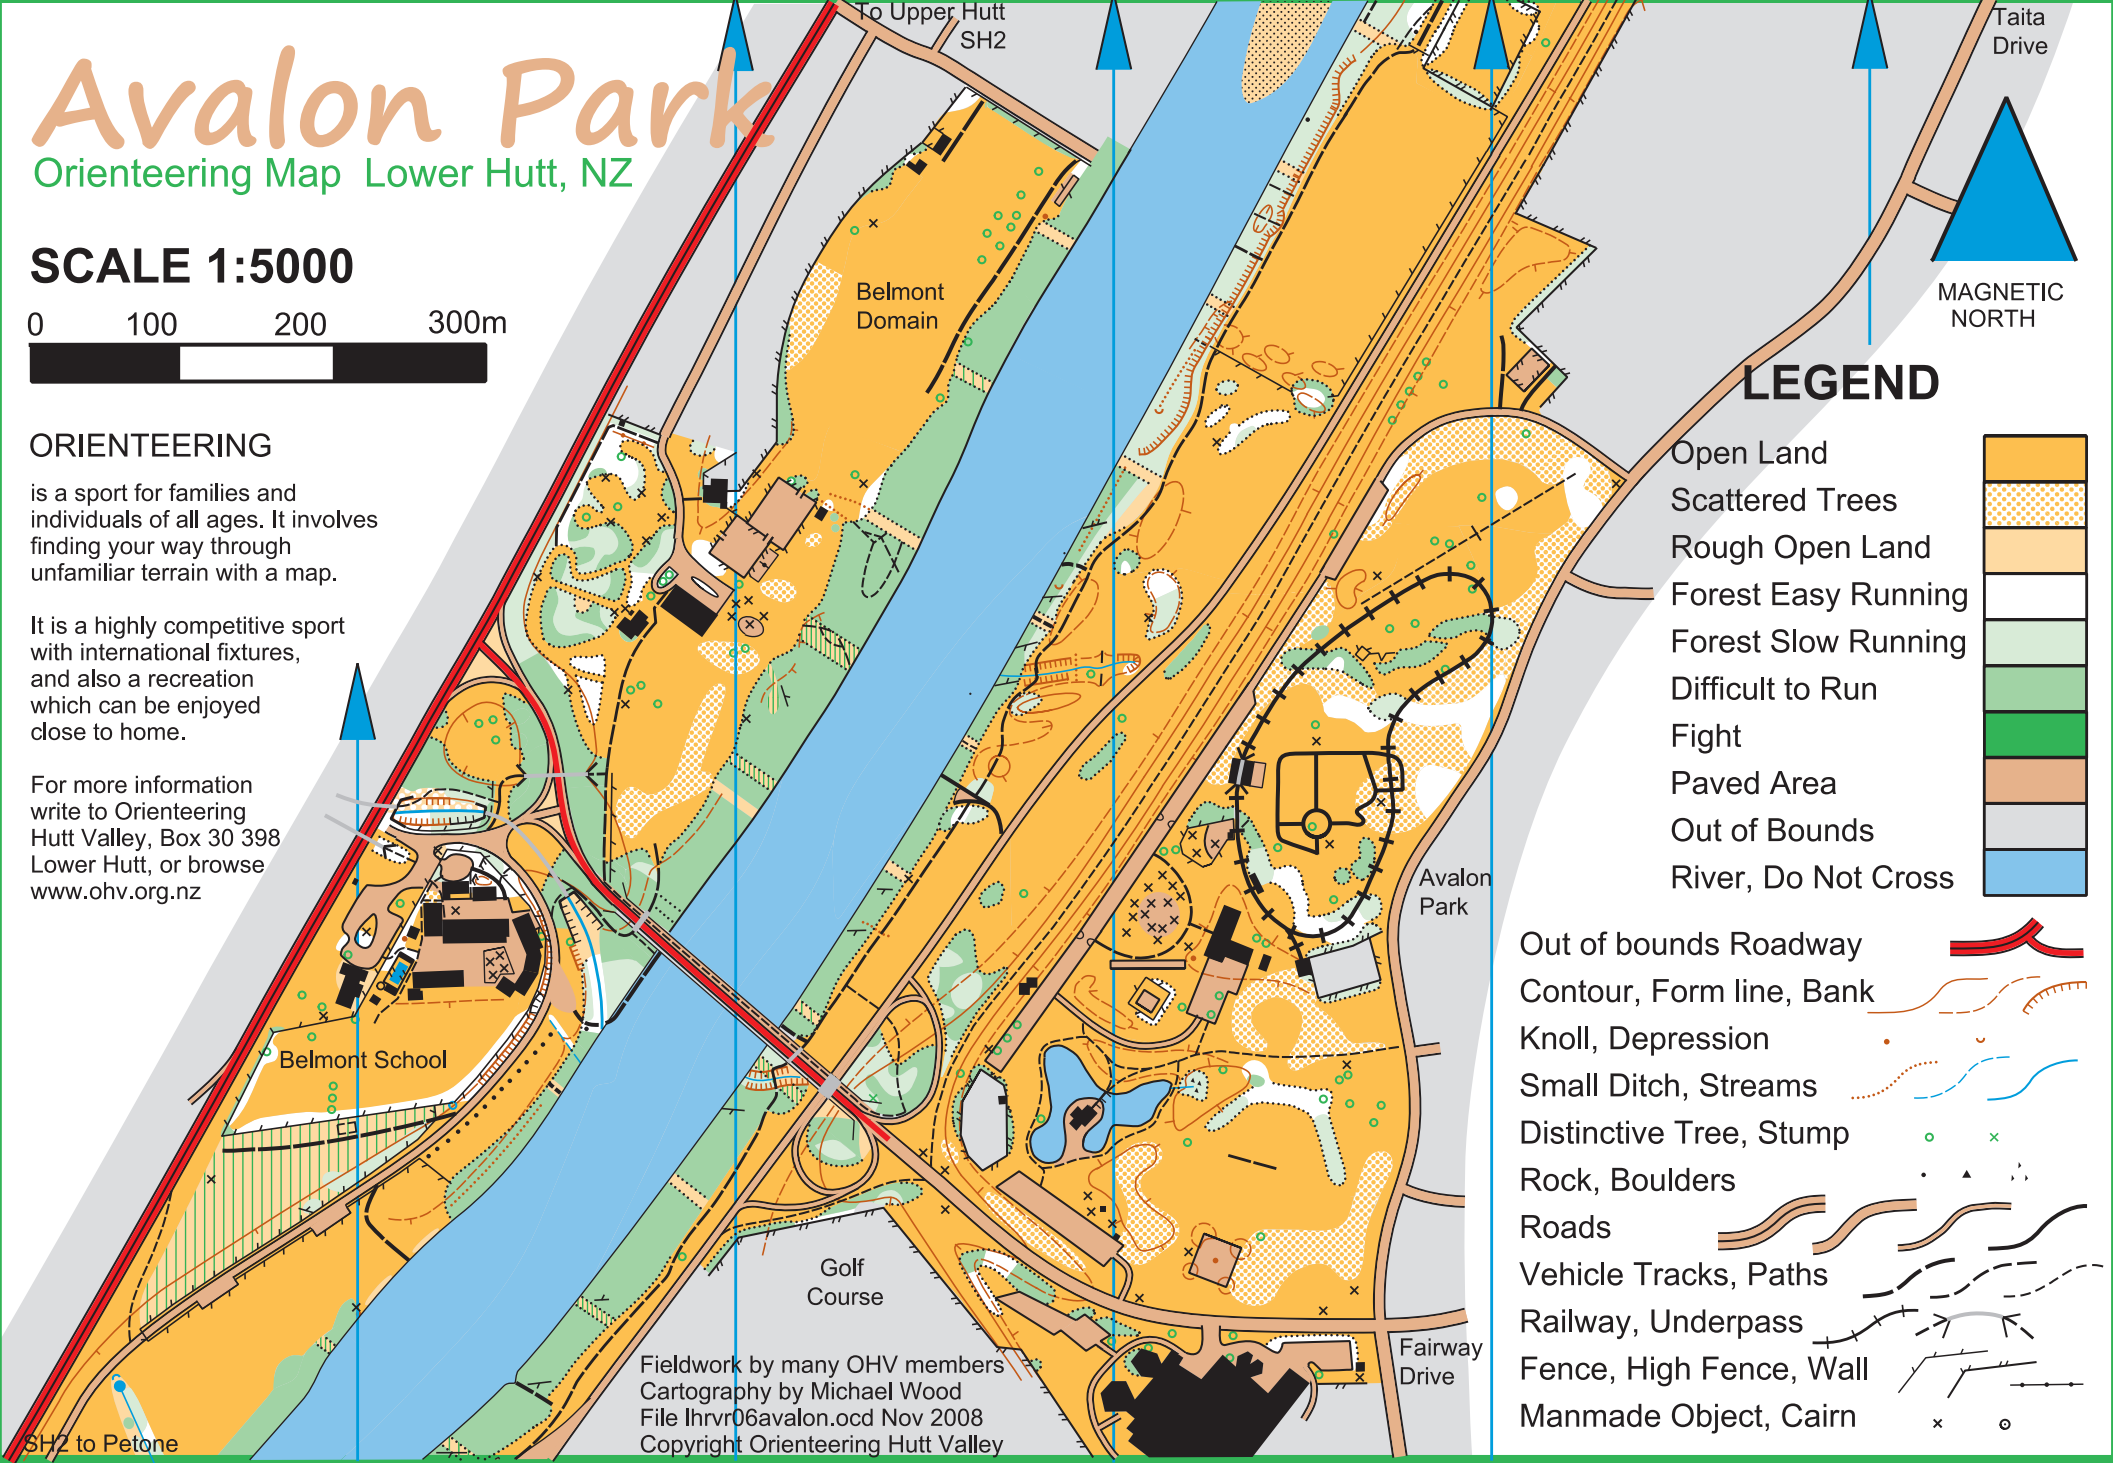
Avalon Park
Orienteering Map Lower Hutt, NZ

SCALE 1:5000

0 100 200 300m

ORIENTEERING

is a sport for families and individuals of all ages. It involves finding your way through unfamiliar terrain with a map.

It is a highly competitive sport with international fixtures, and also a recreation which can be enjoyed close to home.

For more information write to Orienteering Hutt Valley, Box 30 398 Lower Hutt, or browse www.ohv.org.nz

To Upper Hutt SH2

Taita Drive

MAGNETIC NORTH

Belmont Domain

Belmont School

Avalon Park

Golf Course

Fairway Drive

SH2 to Petone

Fieldwork by many OHV members
Cartography by Michael Wood
File lhrvr06avalon.ocd Nov 2008
Copyright Orienteering Hutt Valley

LEGEND
Open Land
Scattered Trees
Rough Open Land
Forest Easy Running
Forest Slow Running
Difficult to Run
Fight
Paved Area
Out of Bounds
River, Do Not Cross
Out of bounds Roadway
Contour, Form line, Bank
Knoll, Depression
Small Ditch, Streams
Distinctive Tree, Stump
Rock, Boulders
Roads
Vehicle Tracks, Paths
Railway, Underpass
Fence, High Fence, Wall
Manmade Object, Cairn